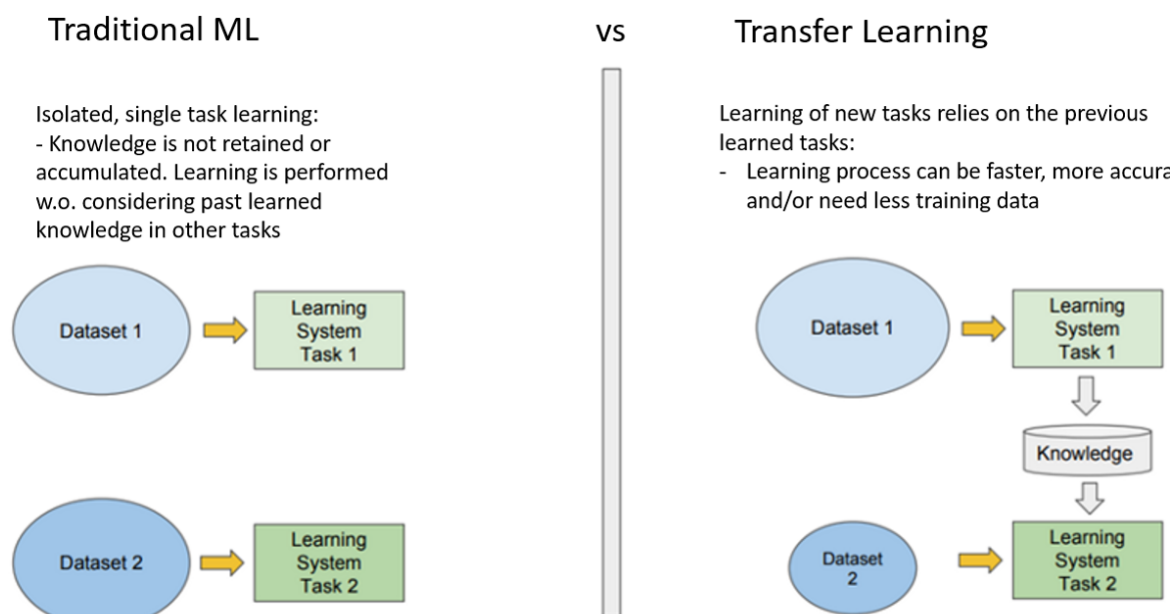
Traditional ML

vs

Transfer Learning

Isolated, single task learning:
- Knowledge is not retained or accumulated. Learning is performed w.o. considering past learned knowledge in other tasks

Dataset 1

Learning System Task 1

Dataset 2

Learning System Task 2

Learning of new tasks relies on the previous learned tasks:
- Learning process can be faster, more accura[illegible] and/or need less training data

Dataset 1

Learning System Task 1

Knowledge

Dataset 2

Learning System Task 2